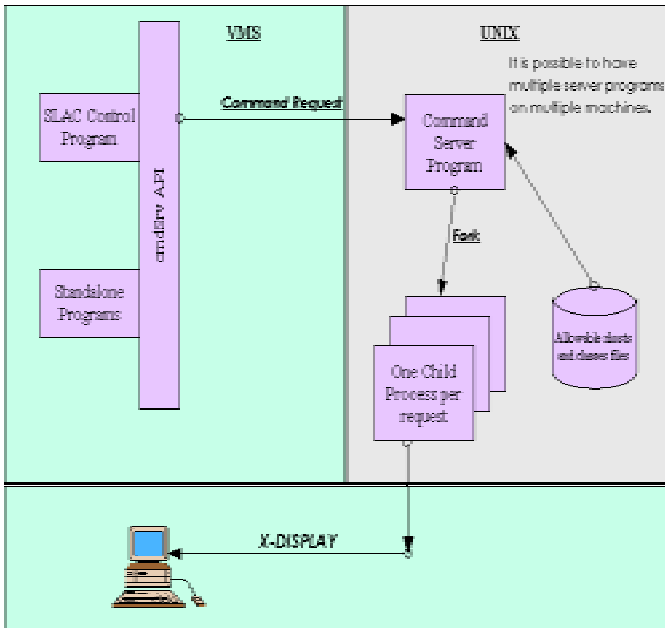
VMS

UNIX

It is possible to have multiple server programs on multiple machines.

SLAC Control Program

Command Request

Command Server Program

cmdsrv API

Fork

Standalone Programs

Allowable clients and classes files

One Child Process per request

X-DISPLAY